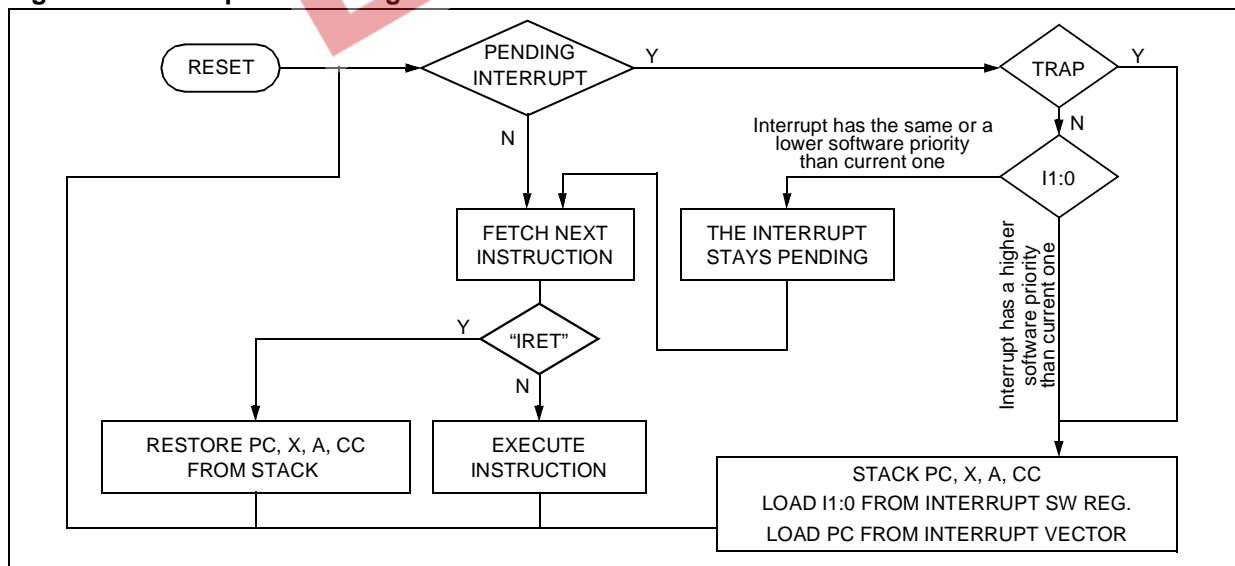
RESET

PENDING INTERRUPT

Y

N

TRAP

Y

N

Interrupt has the same or a lower software priority than current one

I1:0

FETCH NEXT INSTRUCTION

THE INTERRUPT STAYS PENDING

Interrupt has a higher software priority than current one

Y

"IRET"

N

RESTORE PC, X, A, CC FROM STACK

EXECUTE INSTRUCTION

STACK PC, X, A, CC
LOAD I1:0 FROM INTERRUPT SW REG.
LOAD PC FROM INTERRUPT VECTOR